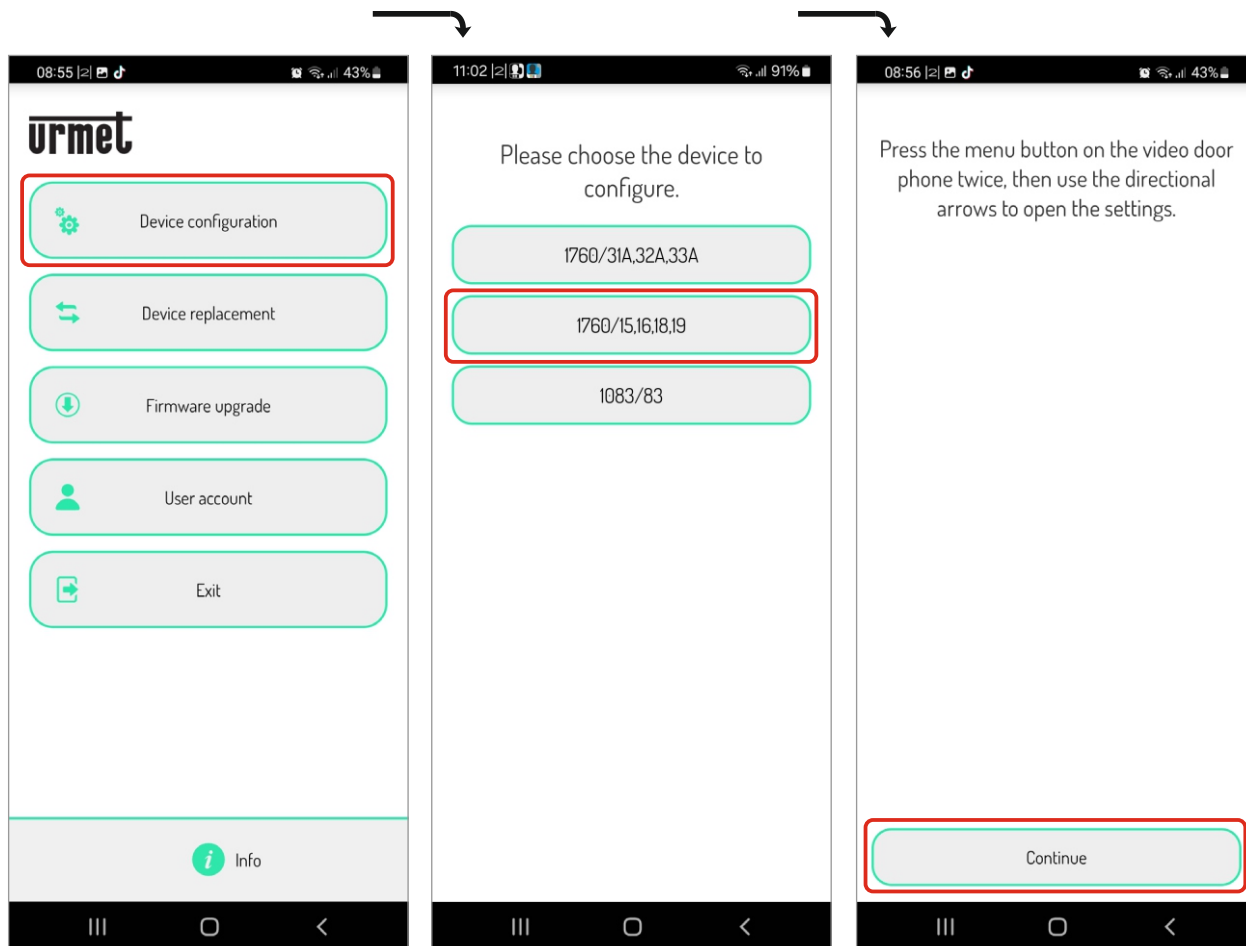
08:55 |2| 43%

urmet

Device configuration

Device replacement

Firmware upgrade

User account

Exit

Info

11:02 |2| 91%

Please choose the device to configure.

1760/31A,32A,33A

1760/15,16,18,19

1083/83

08:56 |2| 43%

Press the menu button on the video door phone twice, then use the directional arrows to open the settings.

Continue